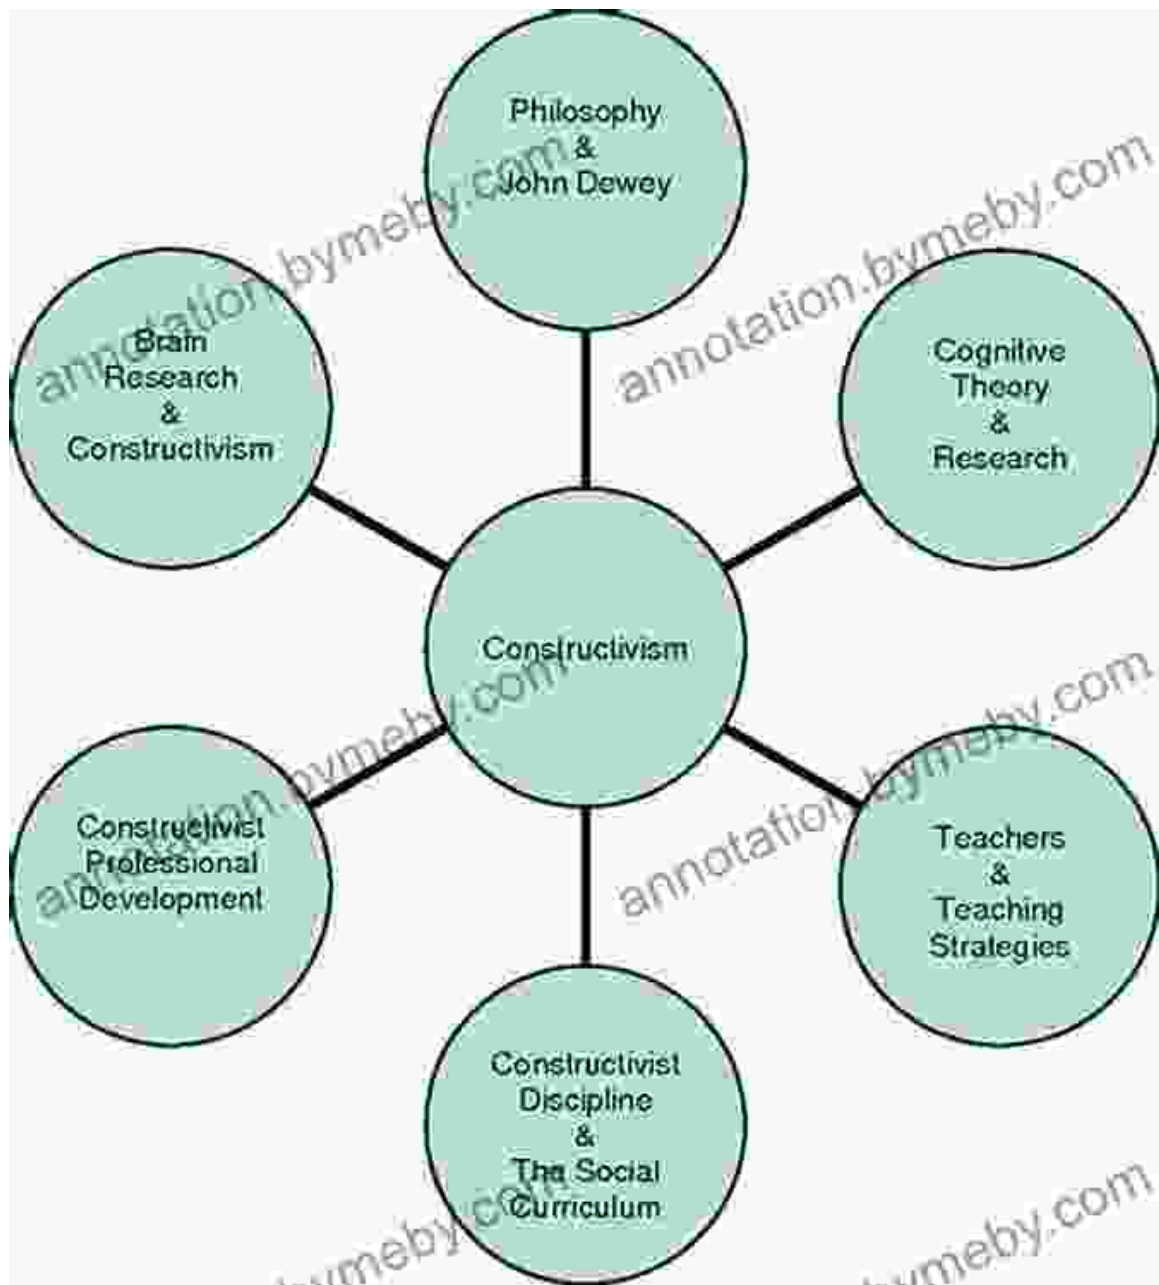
Philosophy
&
John Dewey

Brain
Research
&
Constructivism

Cognitive
Theory
&
Research

Constructivism

Constructivist
Professional
Development

Teachers
&
Teaching
Strategies

Constructivist
Discipline
&
The Social
Curriculum

annotation.bymeby.com
annotation.bymeby.com
annotation.bymeby.com
annotation.bymeby.com
annotation.bymeby.com
annotation.bymeby.com
annotation.bymeby.com
annotation.bymeby.com